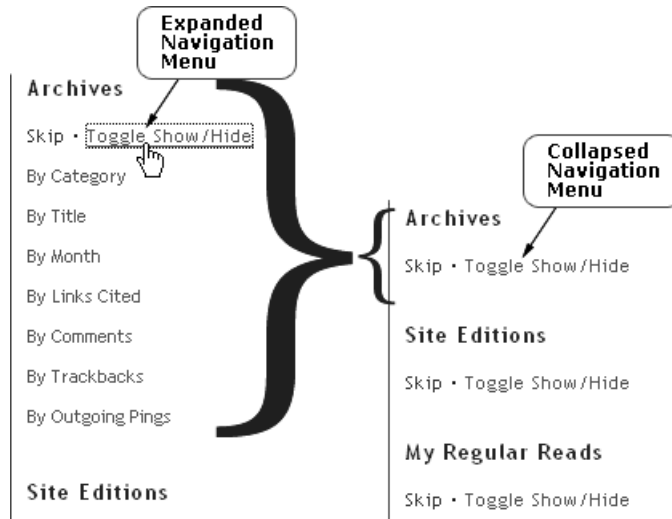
Expanded Navigation Menu

Archives

Skip • Toggle Show/Hide

By Category

By Title

By Month

By Links Cited

By Comments

By Trackbacks

By Outgoing Pings

Site Editions

Collapsed Navigation Menu

Archives

Skip • Toggle Show/Hide

Site Editions

Skip • Toggle Show/Hide

My Regular Reads

Skip • Toggle Show/Hide